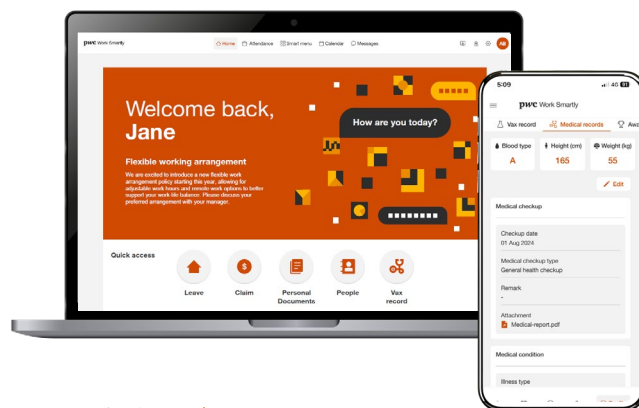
pwc Work Smartly

Home Attendance Smart menu Calendar Messages

AB

Welcome back, Jane

How are you today?

Flexible working arrangement

We are excited to introduce a new flexible work arrangement policy starting this year, allowing for adjustable work hours and remote work options to better support your work life balance. Please discuss your preferred arrangement with your manager.

Quick access

Leave

Claim

Personal Documents

People

Vax record

5:09

4G

pwc Work Smartly

Vax record

Medical records

Awa

Blood type

A

Height (cm)

165

Weight (kg)

55

Edit

Medical checkup

Checkup date

01 Aug 2024

Medical checkup type

General health checkup

Remark

-

Attachment

Medical-report.pdf

Medical condition

Illness type